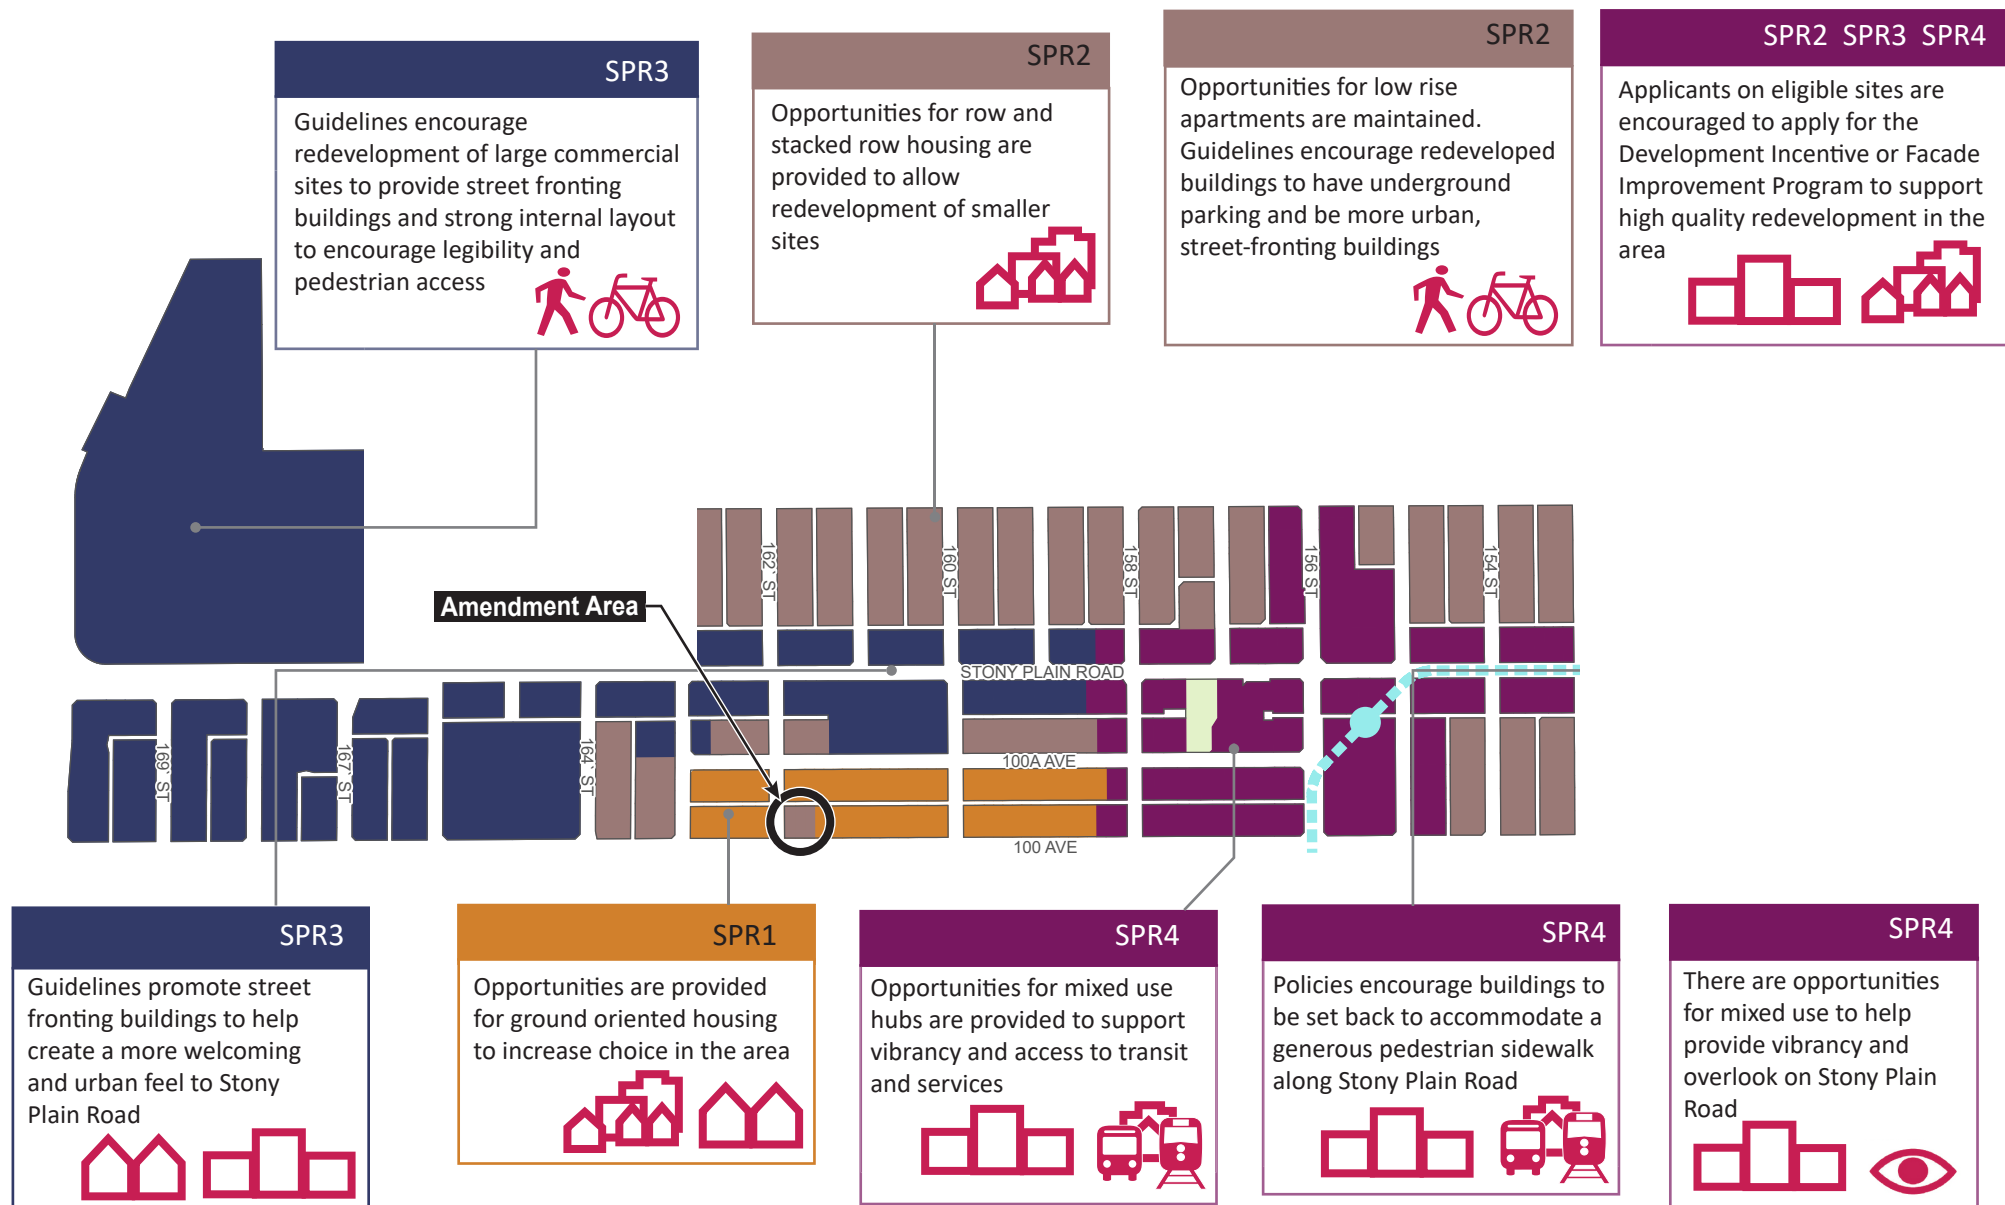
SPR3

Guidelines encourage redevelopment of large commercial sites to provide street fronting buildings and strong internal layout to encourage legibility and pedestrian access

SPR2

Opportunities for row and stacked row housing are provided to allow redevelopment of smaller sites

SPR2

Opportunities for low rise apartments are maintained. Guidelines encourage redeveloped buildings to have underground parking and be more urban, street-fronting buildings

SPR2 SPR3 SPR4

Applicants on eligible sites are encouraged to apply for the Development Incentive or Facade Improvement Program to support high quality redevelopment in the area

Amendment Area

162 ST

160 ST

158 ST

156 ST

154 ST

169 ST

167 ST

164 ST

STONY PLAIN ROAD

100A AVE

100 AVE

SPR3

Guidelines promote street fronting buildings to help create a more welcoming and urban feel to Stony Plain Road

SPR1

Opportunities are provided for ground oriented housing to increase choice in the area

SPR4

Opportunities for mixed use hubs are provided to support vibrancy and access to transit and services

SPR4

Policies encourage buildings to be set back to accommodate a generous pedestrian sidewalk along Stony Plain Road

SPR4

There are opportunities for mixed use to help provide vibrancy and overlook on Stony Plain Road